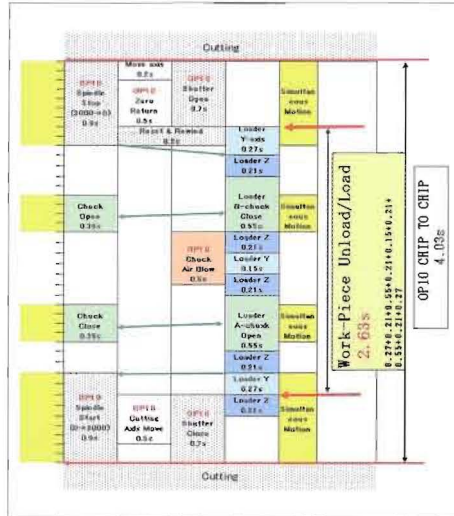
Cutting

OP10 Spindle Stop (3000→0) 0.9s

Move axis 0.2s

OP10 Zero Return 0.5s

OP10 Shutter Open 0.7s

Simultaneous Motion

Reset & Rewind 0.2s

Loader Y-axis 0.27s

Loader Z 0.21s

Chuck Open 0.35s

Loader B-chuck Close 0.55s

Simultaneous Motion

Loader Z 0.21s

OP10 Chuck Air Blow 0.5s

Loader Y 0.15s

Loader Z 0.21s

Chuck Close 0.35s

Loader A-chuck Open 0.55s

Simultaneous Motion

Loader Z 0.21s

Loader Y 0.27s

OP10 Spindle Start (0→3000) 0.9s

OP10 Cutting Axis Move 0.5s

OP10 Shutter Close 0.7s

Loader Z 0.21s

Simultaneous Motion

Cutting

Work-Piece Unload/Load
2.63s

0.27+0.21+0.55+0.21+0.15+0.21+
0.55+0.21+0.27

OP10 CHIP TO CHIP
4.03s